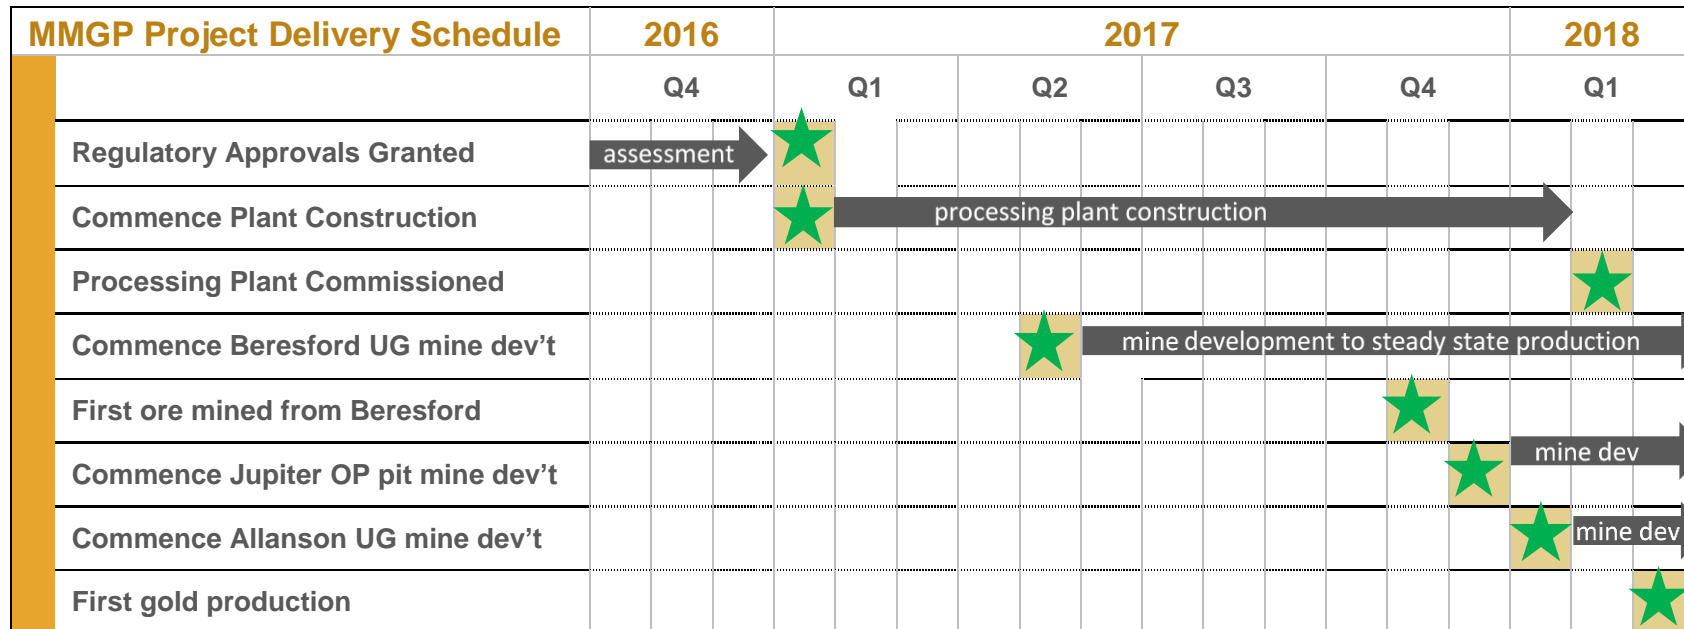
| MMGP Project Delivery Schedule | 2016 | 2017 | | | | 2018 |
|---|---|---|---|---|---|---|
| | Q4 | Q1 | Q2 | Q3 | Q4 | Q1 |
| Regulatory Approvals Granted | assessment | | | | | |
| Commence Plant Construction | | processing plant construction | | | | |
| Processing Plant Commissioned | | | | | | |
| Commence Beresford UG mine dev’t | | | | mine development to steady state production | | |
| First ore mined from Beresford | | | | | | |
| Commence Jupiter OP pit mine dev’t | | | | | | mine dev |
| Commence Allanson UG mine dev’t | | | | | | mine dev |
| First gold production | | | | | | |